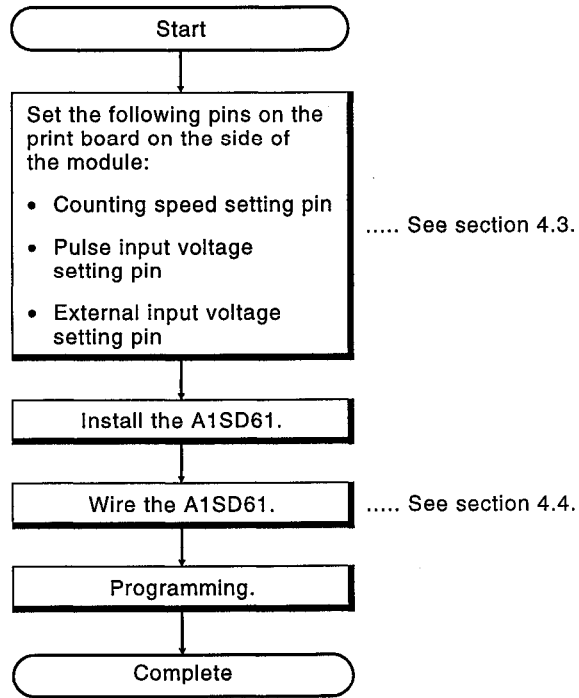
Start

Set the following pins on the print board on the side of the module:

• Counting speed setting pin

• Pulse input voltage setting pin

• External input voltage setting pin

..... See section 4.3.

Install the A1SD61.

Wire the A1SD61.

..... See section 4.4.

Programming.

Complete